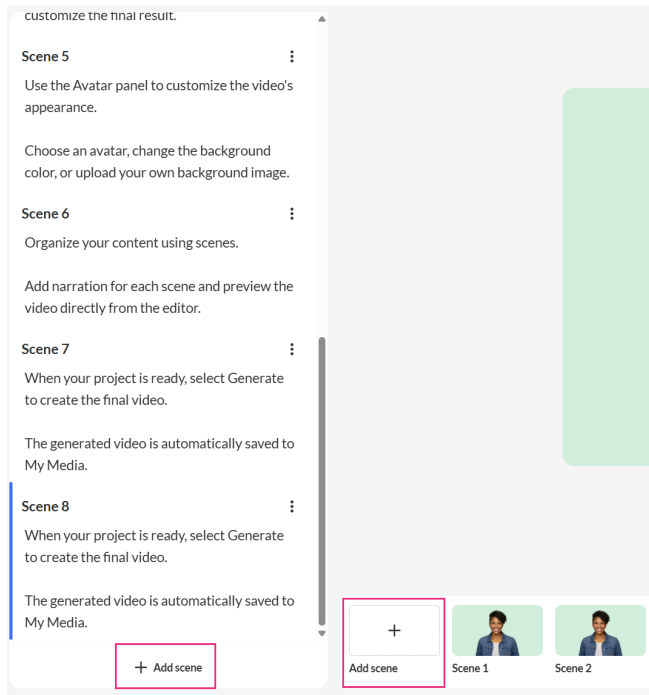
customize the final result.

Scene 5

Use the Avatar panel to customize the video's appearance.

Choose an avatar, change the background color, or upload your own background image.

Scene 6

Organize your content using scenes.

Add narration for each scene and preview the video directly from the editor.

Scene 7

When your project is ready, select Generate to create the final video.

The generated video is automatically saved to My Media.

Scene 8

When your project is ready, select Generate to create the final video.

The generated video is automatically saved to My Media.

+ Add scene

+

Add scene

Scene 1

Scene 2